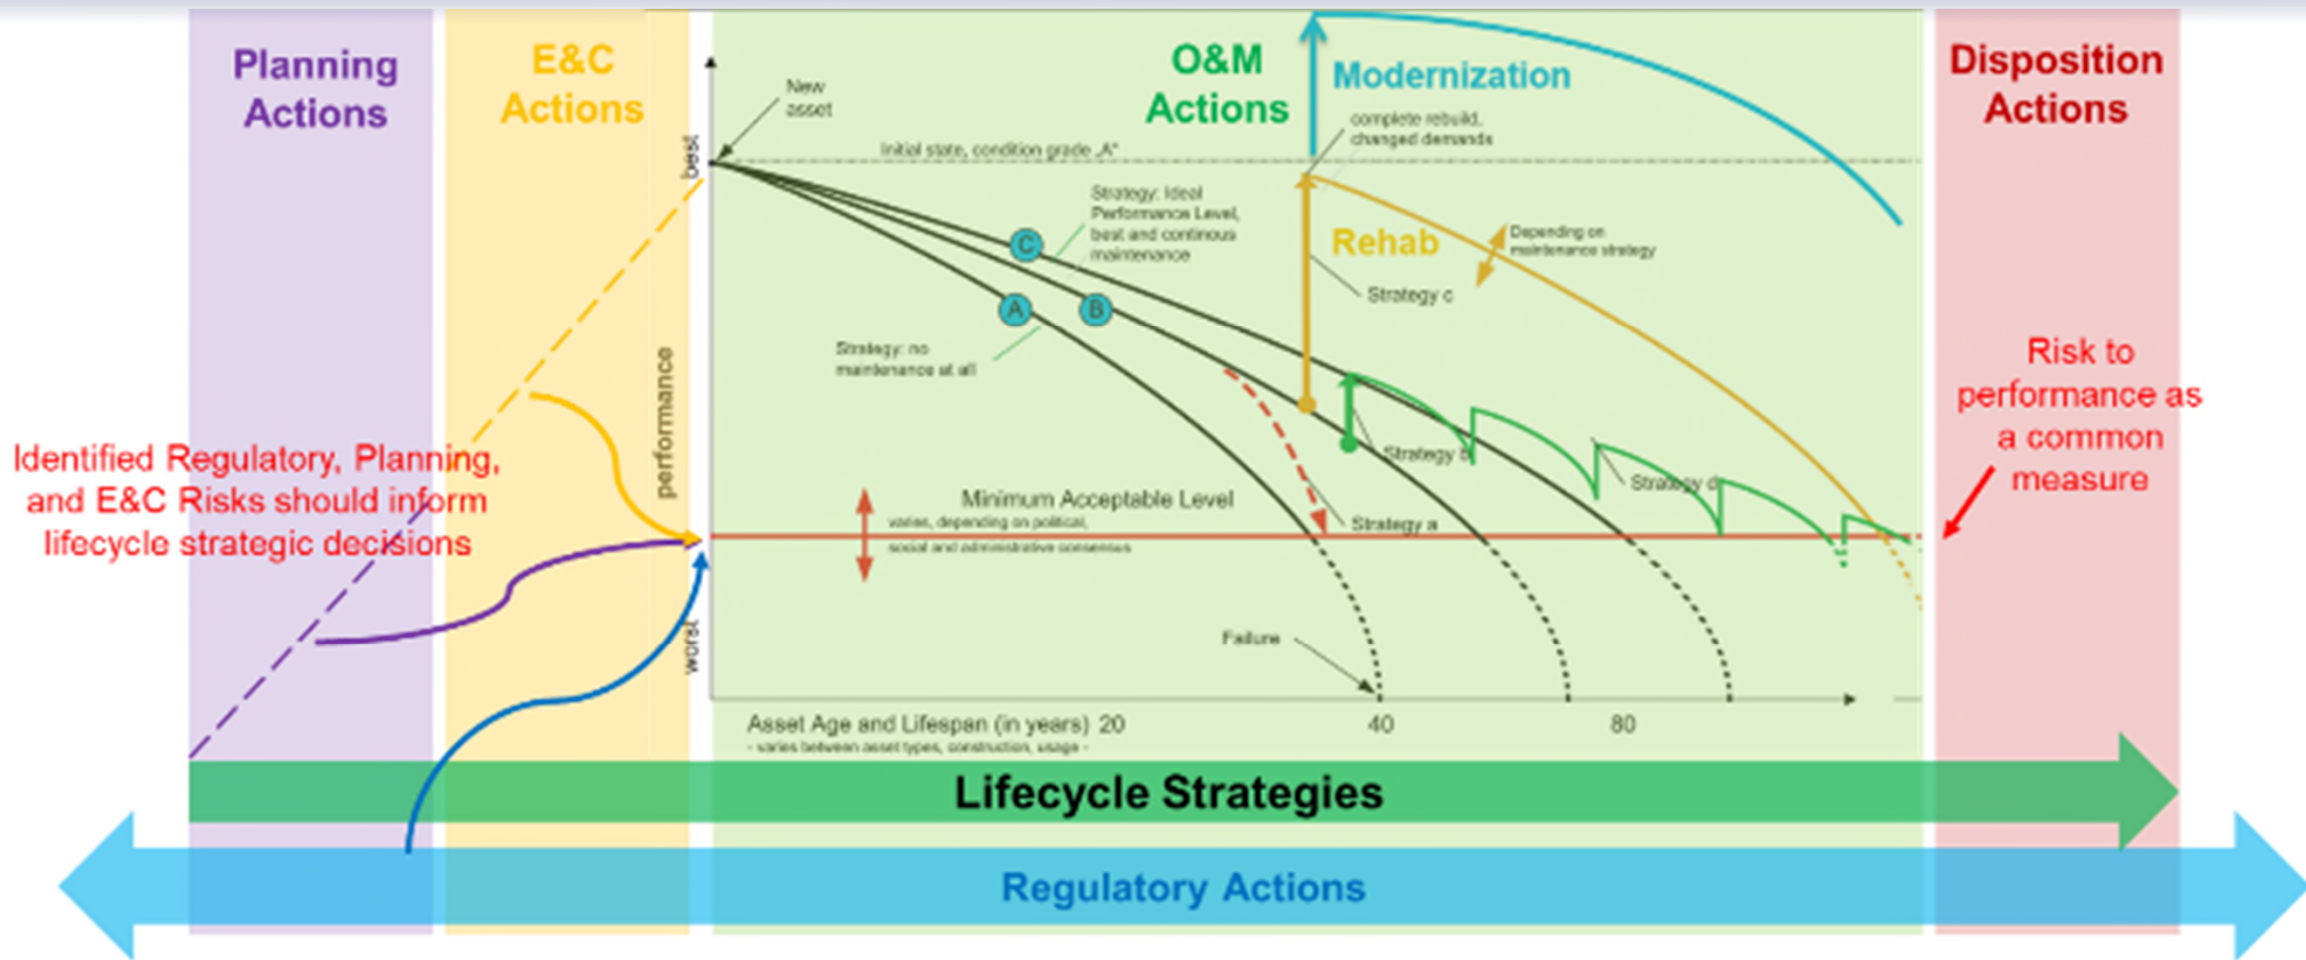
Planning Actions

E&C Actions

O&M Actions

Modernization

Disposition Actions

New asset

best

Initial state, condition grade „A"

complete rebuild, changed demands

Strategy: ideal Performance Level, best and continuous maintenance

Rehab

Depending on maintenance strategy

C

A

B

Strategy c

Strategy: no maintenance at all

performance

Risk to performance as a common measure

Identified Regulatory, Planning, and E&C Risks should inform lifecycle strategic decisions

Strategy b

Strategy d

Minimum Acceptable Level

varies, depending on political, social and administrative consensus

Strategy a

worst

Failure

Asset Age and Lifespan (in years) 20

- varies between asset types, construction, usage -

40

80

Lifecycle Strategies

Regulatory Actions